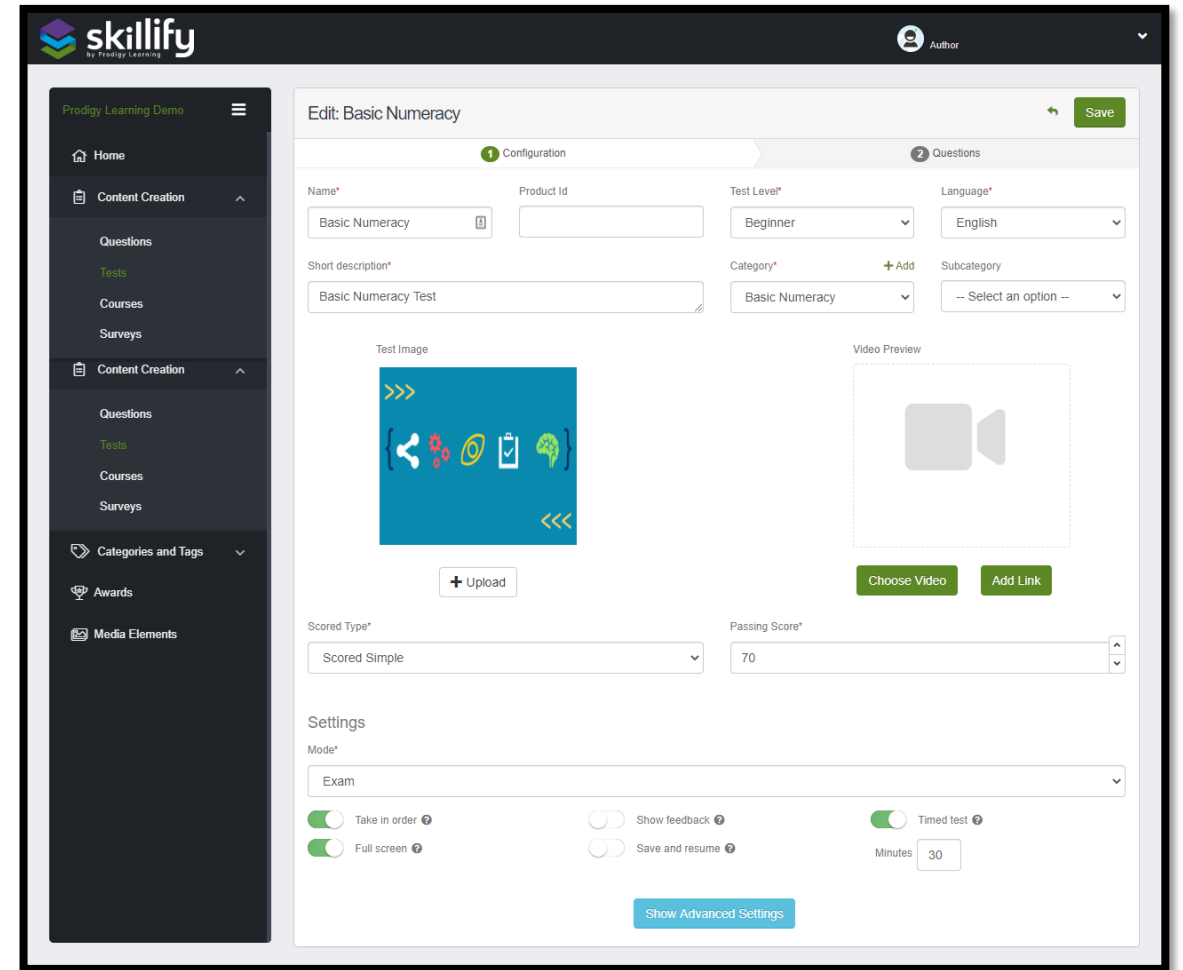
skillify
By Prodigy Learning

Author

Prodigy Learning Demo

Home
Content Creation
Questions
Tests
Courses
Surveys
Content Creation
Questions
Tests
Courses
Surveys
Categories and Tags
Awards
Media Elements

Edit: Basic Numeracy
Save

1 Configuration
2 Questions

Name*
Basic Numeracy
Product Id
Test Level*
Beginner
Language*
English

Short description*
Basic Numeracy Test
Category*
+ Add
Basic Numeracy
Subcategory
-- Select an option --

Test Image
>>>
<<<
+ Upload

Video Preview
Choose Video
Add Link

Scored Type*
Scored Simple
Passing Score*
70

Settings
Mode*
Exam

Take in order
Show feedback
Timed test
Full screen
Save and resume
Minutes 30

Show Advanced Settings